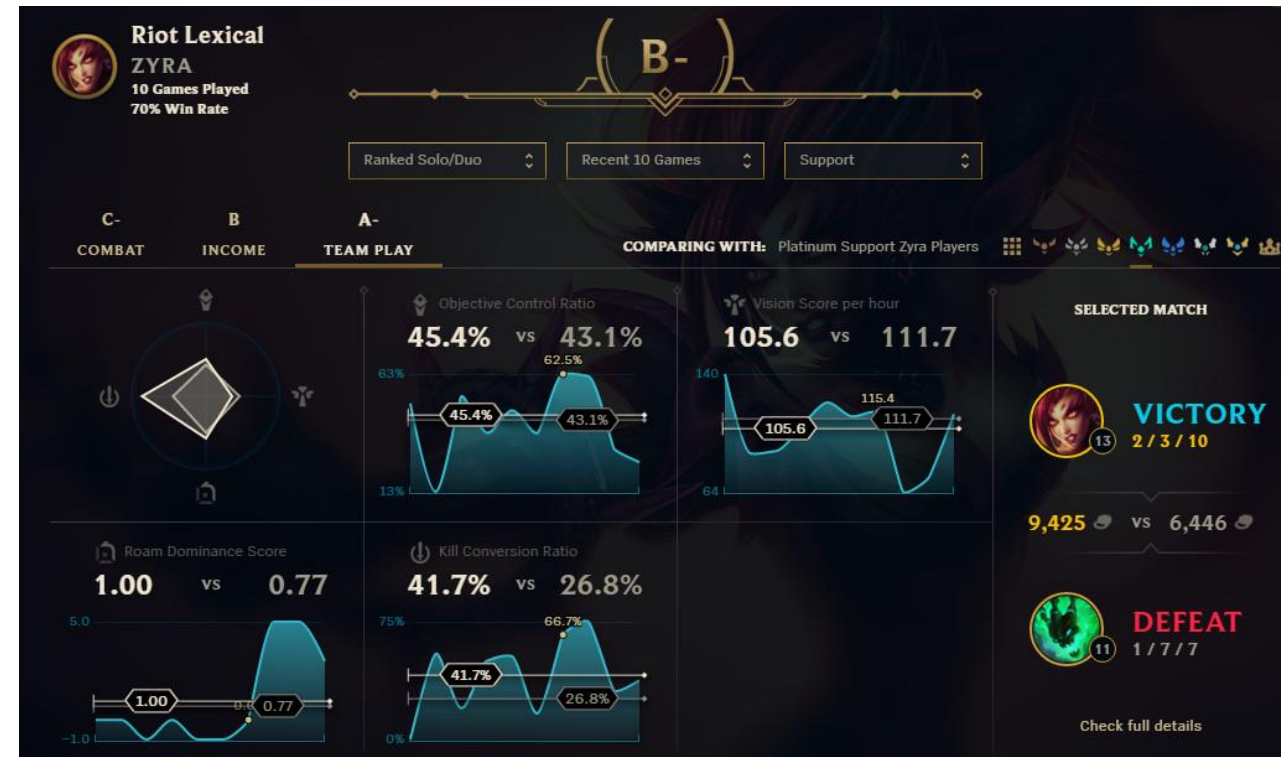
Riot Lexical
ZYRA
10 Games Played
70% Win Rate

B-

Ranked Solo/Duo
Recent 10 Games
Support

C-
COMBAT
B
INCOME
A-
TEAM PLAY

COMPARING WITH: Platinum Support Zyra Players

Objective Control Ratio
45.4% vs 43.1%
63%
62.5%
45.4%
43.1%
13%

Vision Score per hour
105.6 vs 111.7
140
115.4
105.6
111.7
64

SELECTED MATCH

13
VICTORY
2 / 3 / 10

9,425 vs 6,446

11
DEFEAT
1 / 7 / 7

Check full details

Roam Dominance Score
1.00 vs 0.77
5.0
1.00
0.0
0.77
-1.0

Kill Conversion Ratio
41.7% vs 26.8%
75%
66.7%
41.7%
26.8%
0%